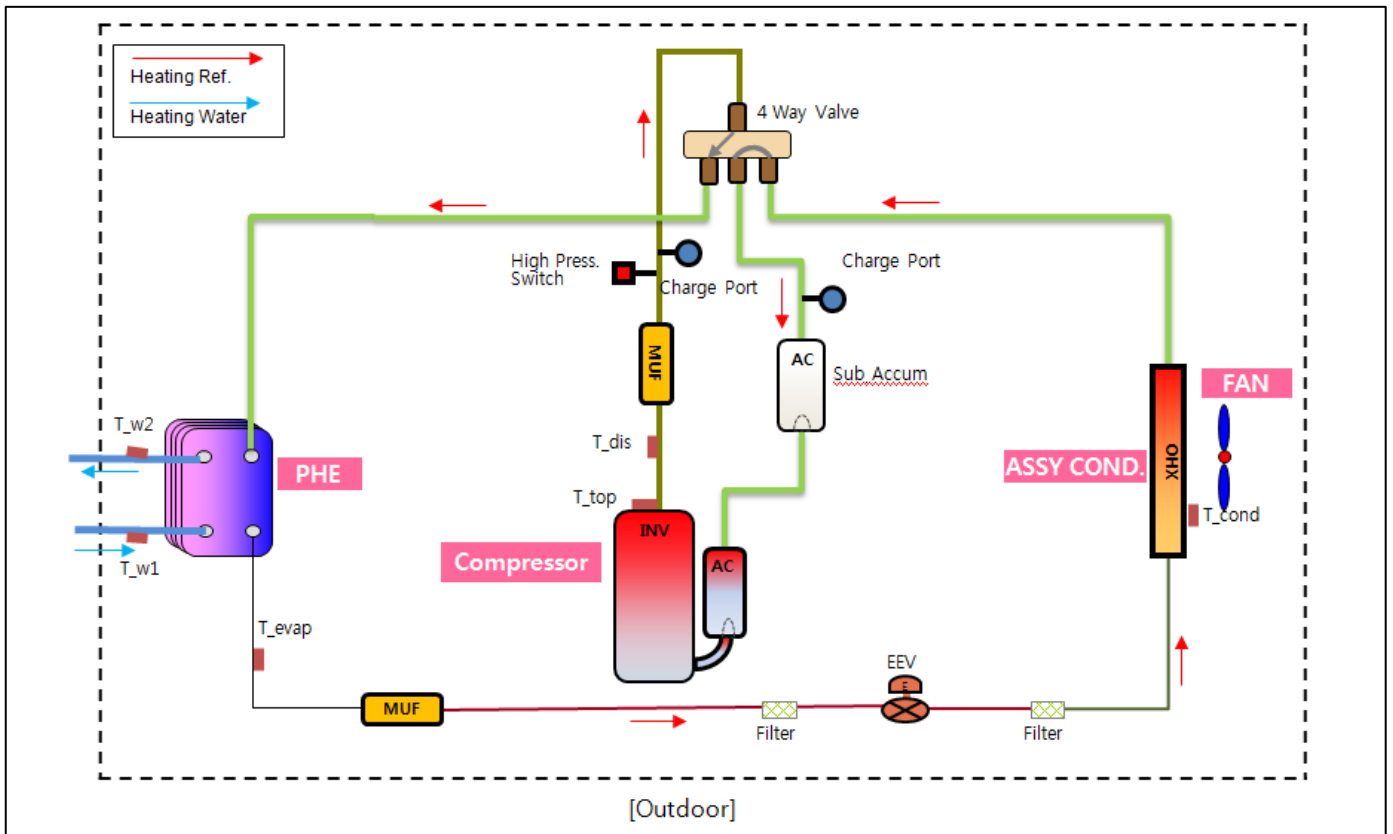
Heating Ref.
Heating Water

4 Way Valve

High Press. Switch

Charge Port

Charge Port

MUF

AC

Sub Accum

FAN

T_w2

PHE

T_dis

ASSY COND.

HEX

T_top

INV

T_cond

Compressor

AC

T_w1

T_evap

EEV

MUF

Filter

Filter

[Outdoor]